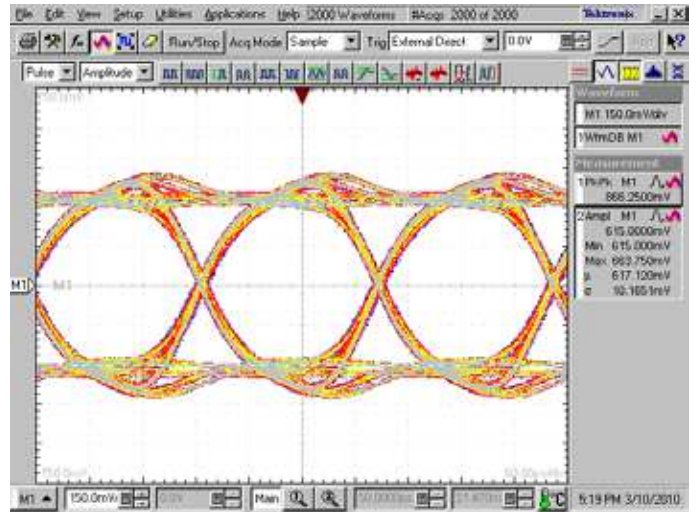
File Edit View Setup Utilities Applications Help 2000 Waveforms #Acqs 2000 of 2000 Tektronix _ X

Run/Stop Acq Mode Sample Trig External Direct 0.0V

Pulse Amplitude

Waveform
M1 150.0mV/div
1 WfmDB M1

Measurement
1 Pk-Pk M1
866.2500mV
2 Ampl M1
615.0000mV
Min 615.000mV
Max 663.750mV
μ 617.120mV
σ 10.1651mV

M1

M1

M1 150.0mV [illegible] Main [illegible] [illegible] 5:19 PM 3/10/2010